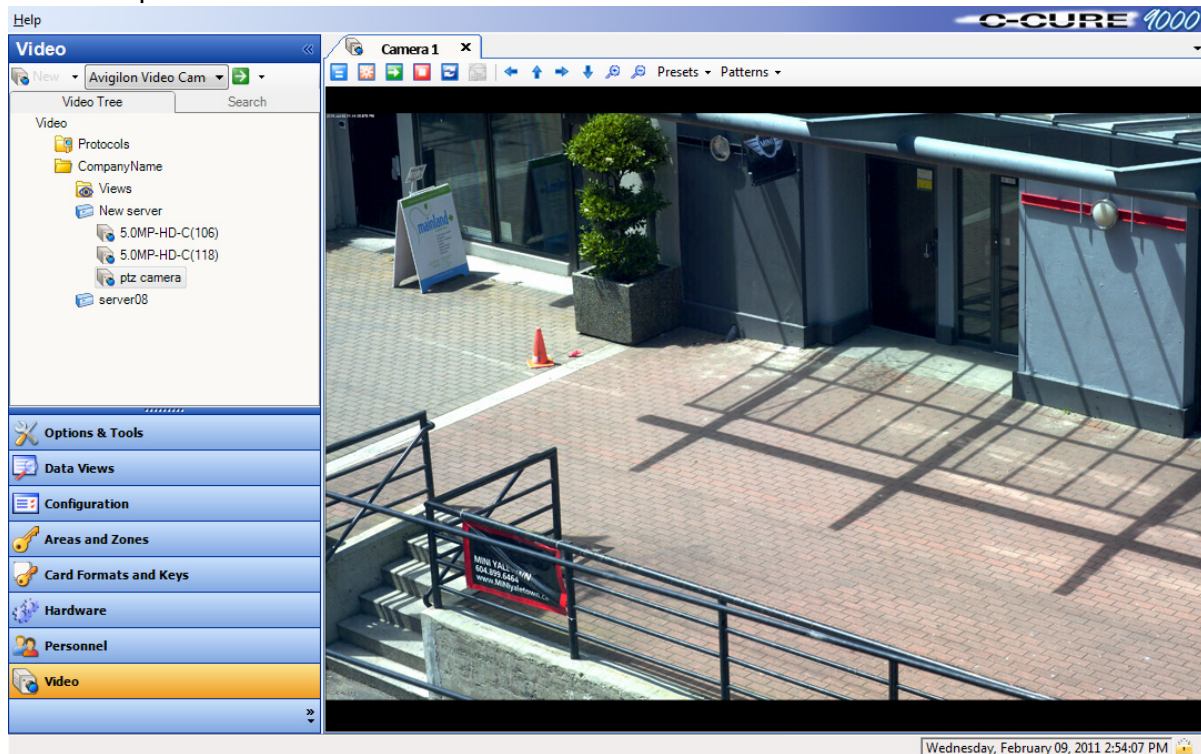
Help

C-CURE 9000

Video

New Avigilon Video Cam

Video Tree Search

Video
Protocols
CompanyName
Views
New server
5.0MP-HD-C(106)
5.0MP-HD-C(118)
ptz camera
server08

Options & Tools
Data Views
Configuration
Areas and Zones
Card Formats and Keys
Hardware
Personnel
Video

Camera 1 ×

Presets Patterns

mainland

MINI YALETOWN
604.899.6464
www.miniyaletown.ca

Wednesday, February 09, 2011 2:54:07 PM